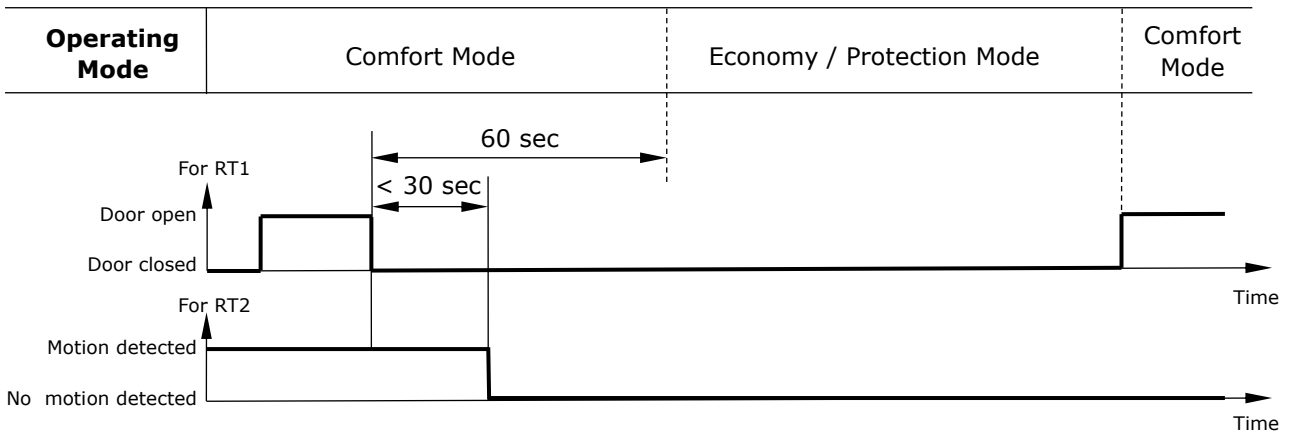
| Operating Mode | Comfort Mode | Economy / Protection Mode | Comfort Mode |
|---|---|---|---|

60 sec

For RT1

< 30 sec

Door open

Door closed

Time

For RT2

Motion detected

No motion detected

Time